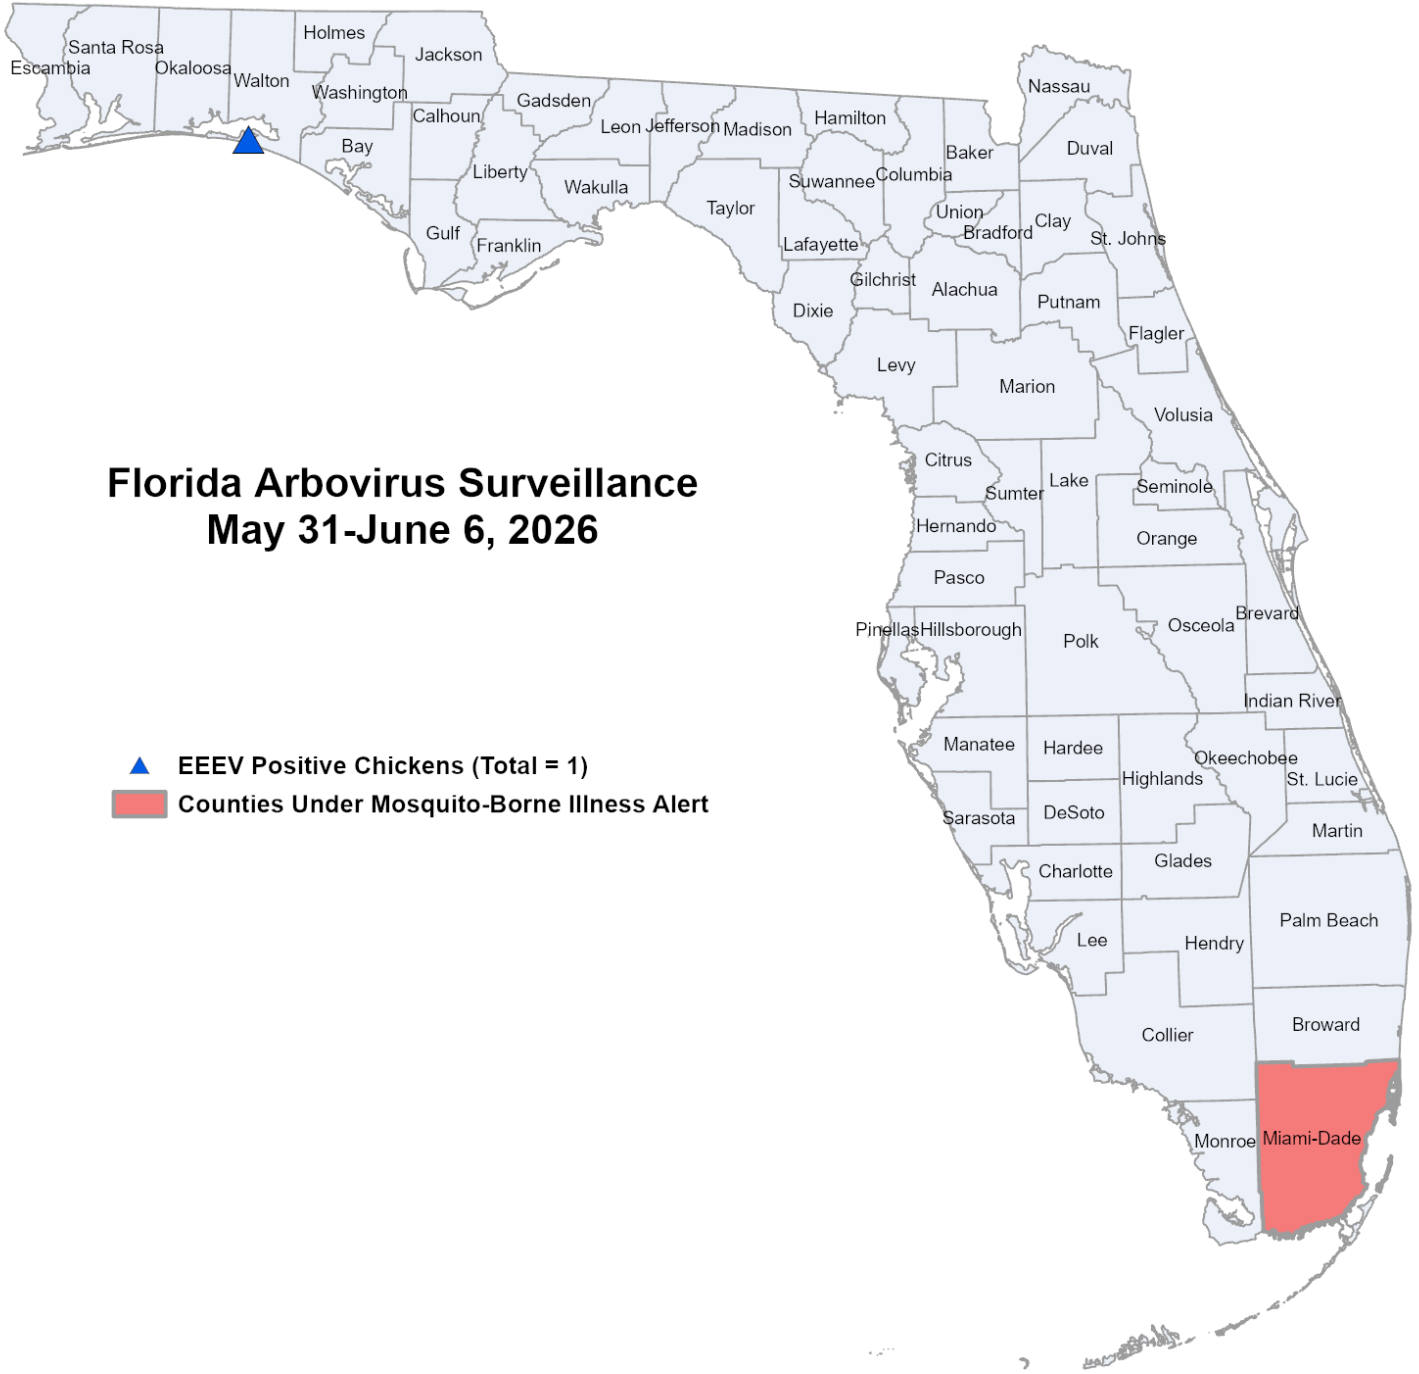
Florida Arbovirus Surveillance
May 31-June 6, 2026

EEEV Positive Chickens (Total = 1)
Counties Under Mosquito-Borne Illness Alert

Santa Rosa
Escambia
Okaloosa
Walton
Holmes
Jackson
Washington
Calhoun
Gadsden
Bay
Liberty
Gulf
Franklin
Wakulla
Leon
Jefferson
Madison
Hamilton
Taylor
Suwannee
Columbia
Lafayette
Nassau
Duval
Baker
Union
Bradford
Clay
St. Johns
Gilchrist
Alachua
Dixie
Putnam
Flagler
Levy
Marion
Volusia
Citrus
Sumter
Lake
Seminole
Hernando
Orange
Pasco
Pinellas
Hillsborough
Polk
Osceola
Brevard
Indian River
Manatee
Hardee
Okeechobee
Highlands
St. Lucie
Sarasota
DeSoto
Martin
Charlotte
Glades
Palm Beach
Lee
Hendry
Collier
Broward
Monroe
Miami-Dade